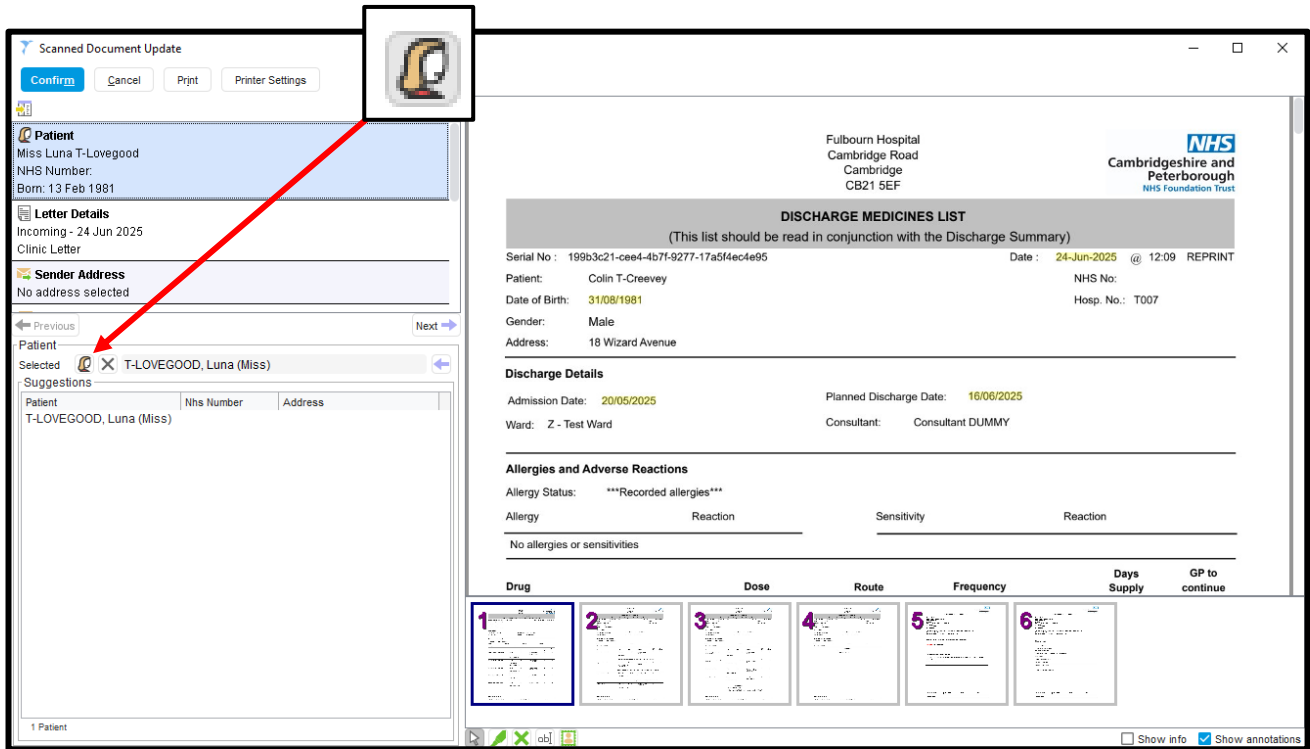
Scanned Document Update

Confirm Cancel Print Printer Settings

Patient
Miss Luna T-Lovegood
NHS Number:
Born: 13 Feb 1981

Letter Details
Incoming - 24 Jun 2025
Clinic Letter

Sender Address
No address selected

Previous Next

Patient
Selected T-LOVEGOOD, Luna (Miss)
Suggestions

| Patient | Nhs Number | Address |
|---|---|---|
| T-LOVEGOOD, Luna (Miss) | | |

1 Patient

Fulbourn Hospital
Cambridge Road
Cambridge
CB21 5EF

NHS
Cambridgeshire and Peterborough
NHS Foundation Trust

DISCHARGE MEDICINES LIST
(This list should be read in conjunction with the Discharge Summary)

Serial No : 199b3c21-cee4-4b7f-9277-17a5f4ec4e95 Date : 24-Jun-2025 @ 12:09 REPRINT

Patient: Colin T-Creevey NHS No:
Date of Birth: 31/08/1981 Hosp. No.: T007
Gender: Male
Address: 18 Wizard Avenue

Discharge Details
Admission Date: 20/05/2025 Planned Discharge Date: 16/06/2025
Ward: Z - Test Ward Consultant: Consultant DUMMY

Allergies and Adverse Reactions
Allergy Status: ***Recorded allergies***

Allergy Reaction Sensitivity Reaction
No allergies or sensitivities

Drug Dose Route Frequency Days Supply GP to continue

1 2 3 4 5 6

Show info Show annotations